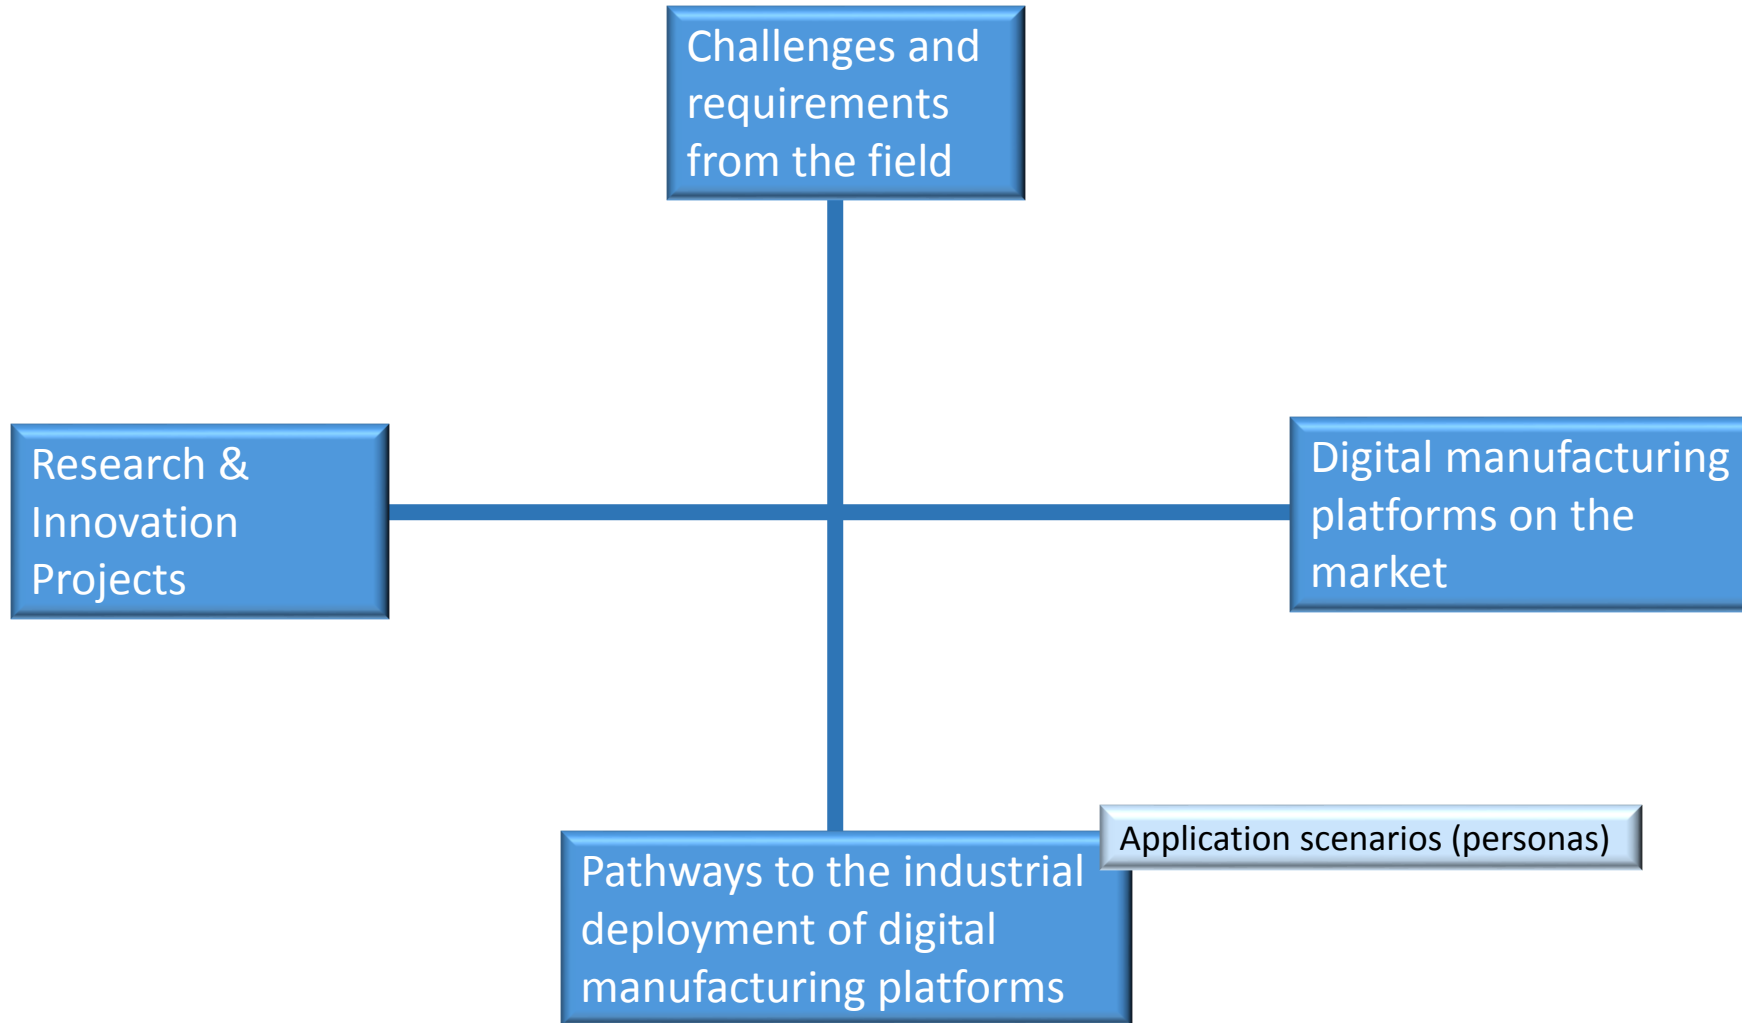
Challenges and requirements from the field

Research & Innovation Projects

Digital manufacturing platforms on the market

Application scenarios (personas)

Pathways to the industrial deployment of digital manufacturing platforms